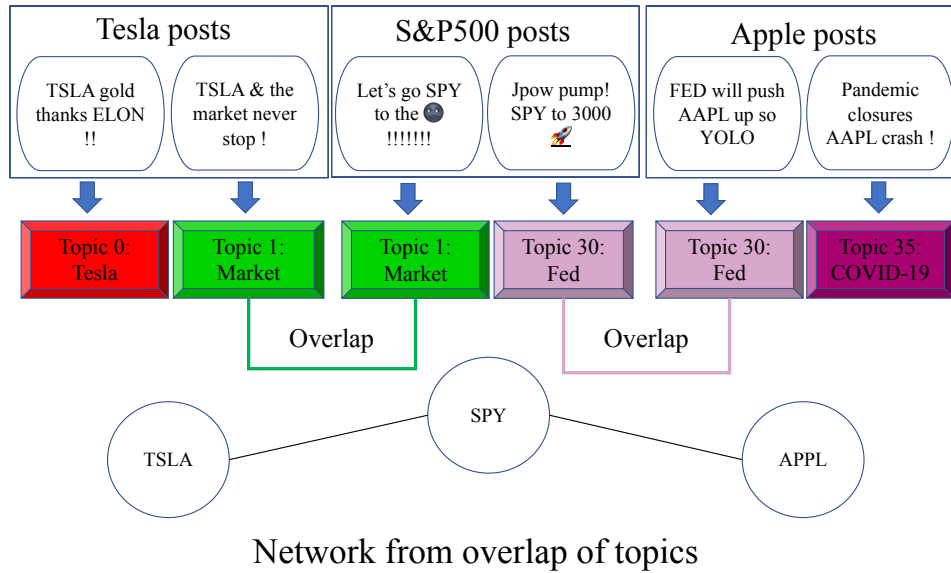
Tesla posts

TSLA gold thanks ELON !!

TSLA & the market never stop !

S&P500 posts

Let's go SPY to the 🌑 !!!!!!!

Jpow pump! SPY to 3000 🚀

Apple posts

FED will push AAPL up so YOLO

Pandemic closures AAPL crash !

Topic 0: Tesla

Topic 1: Market

Topic 1: Market

Topic 30: Fed

Topic 30: Fed

Topic 35: COVID-19

Overlap

Overlap

SPY

TSLA

APPL

Network from overlap of topics